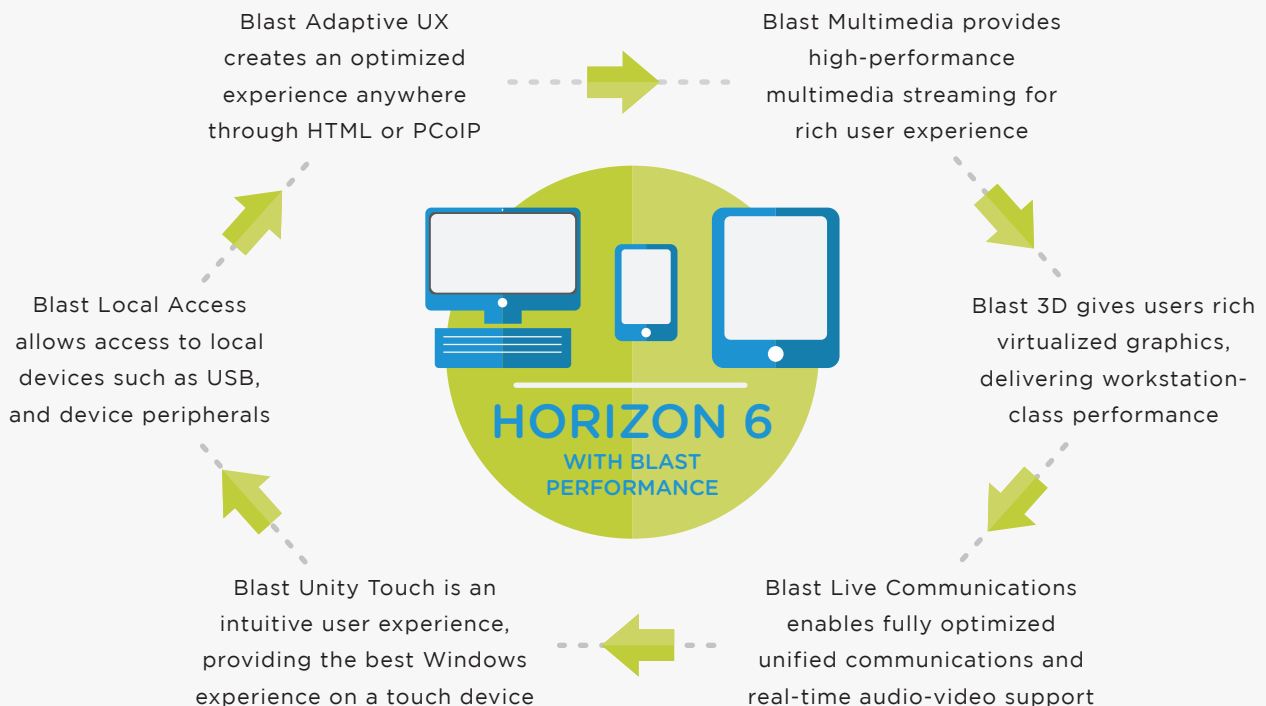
Blast Adaptive UX creates an optimized experience anywhere through HTML or PCoIP

Blast Multimedia provides high-performance multimedia streaming for rich user experience

Blast Local Access allows access to local devices such as USB, and device peripherals

HORIZON 6
WITH BLAST PERFORMANCE

Blast 3D gives users rich virtualized graphics, delivering workstation-class performance

Blast Unity Touch is an intuitive user experience, providing the best Windows experience on a touch device

Blast Live Communications enables fully optimized unified communications and real-time audio-video support